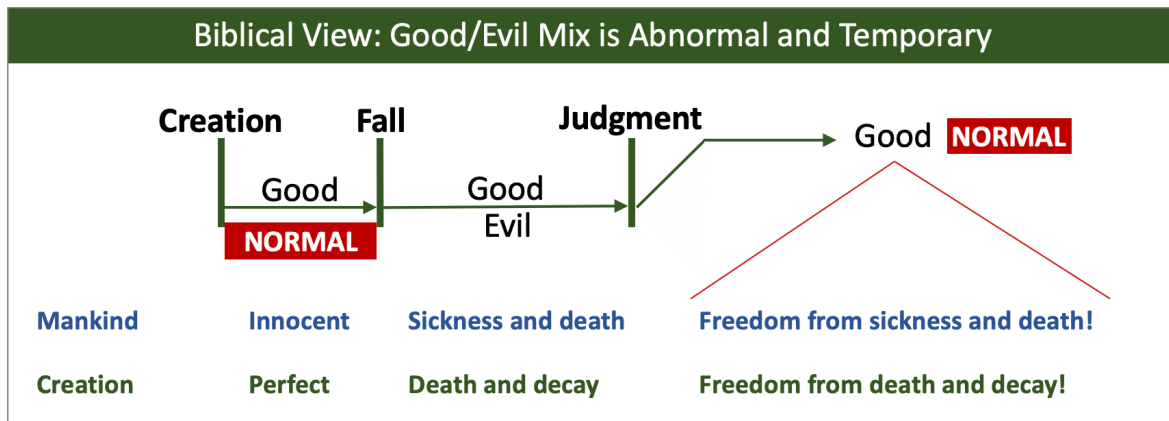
Biblical View: Good/Evil Mix is Abnormal and Temporary

Creation

Fall

Judgment

Good

Good

NORMAL

Good

Evil

NORMAL

Mankind Innocent Sickness and death Freedom from sickness and death!

Creation Perfect Death and decay Freedom from death and decay!